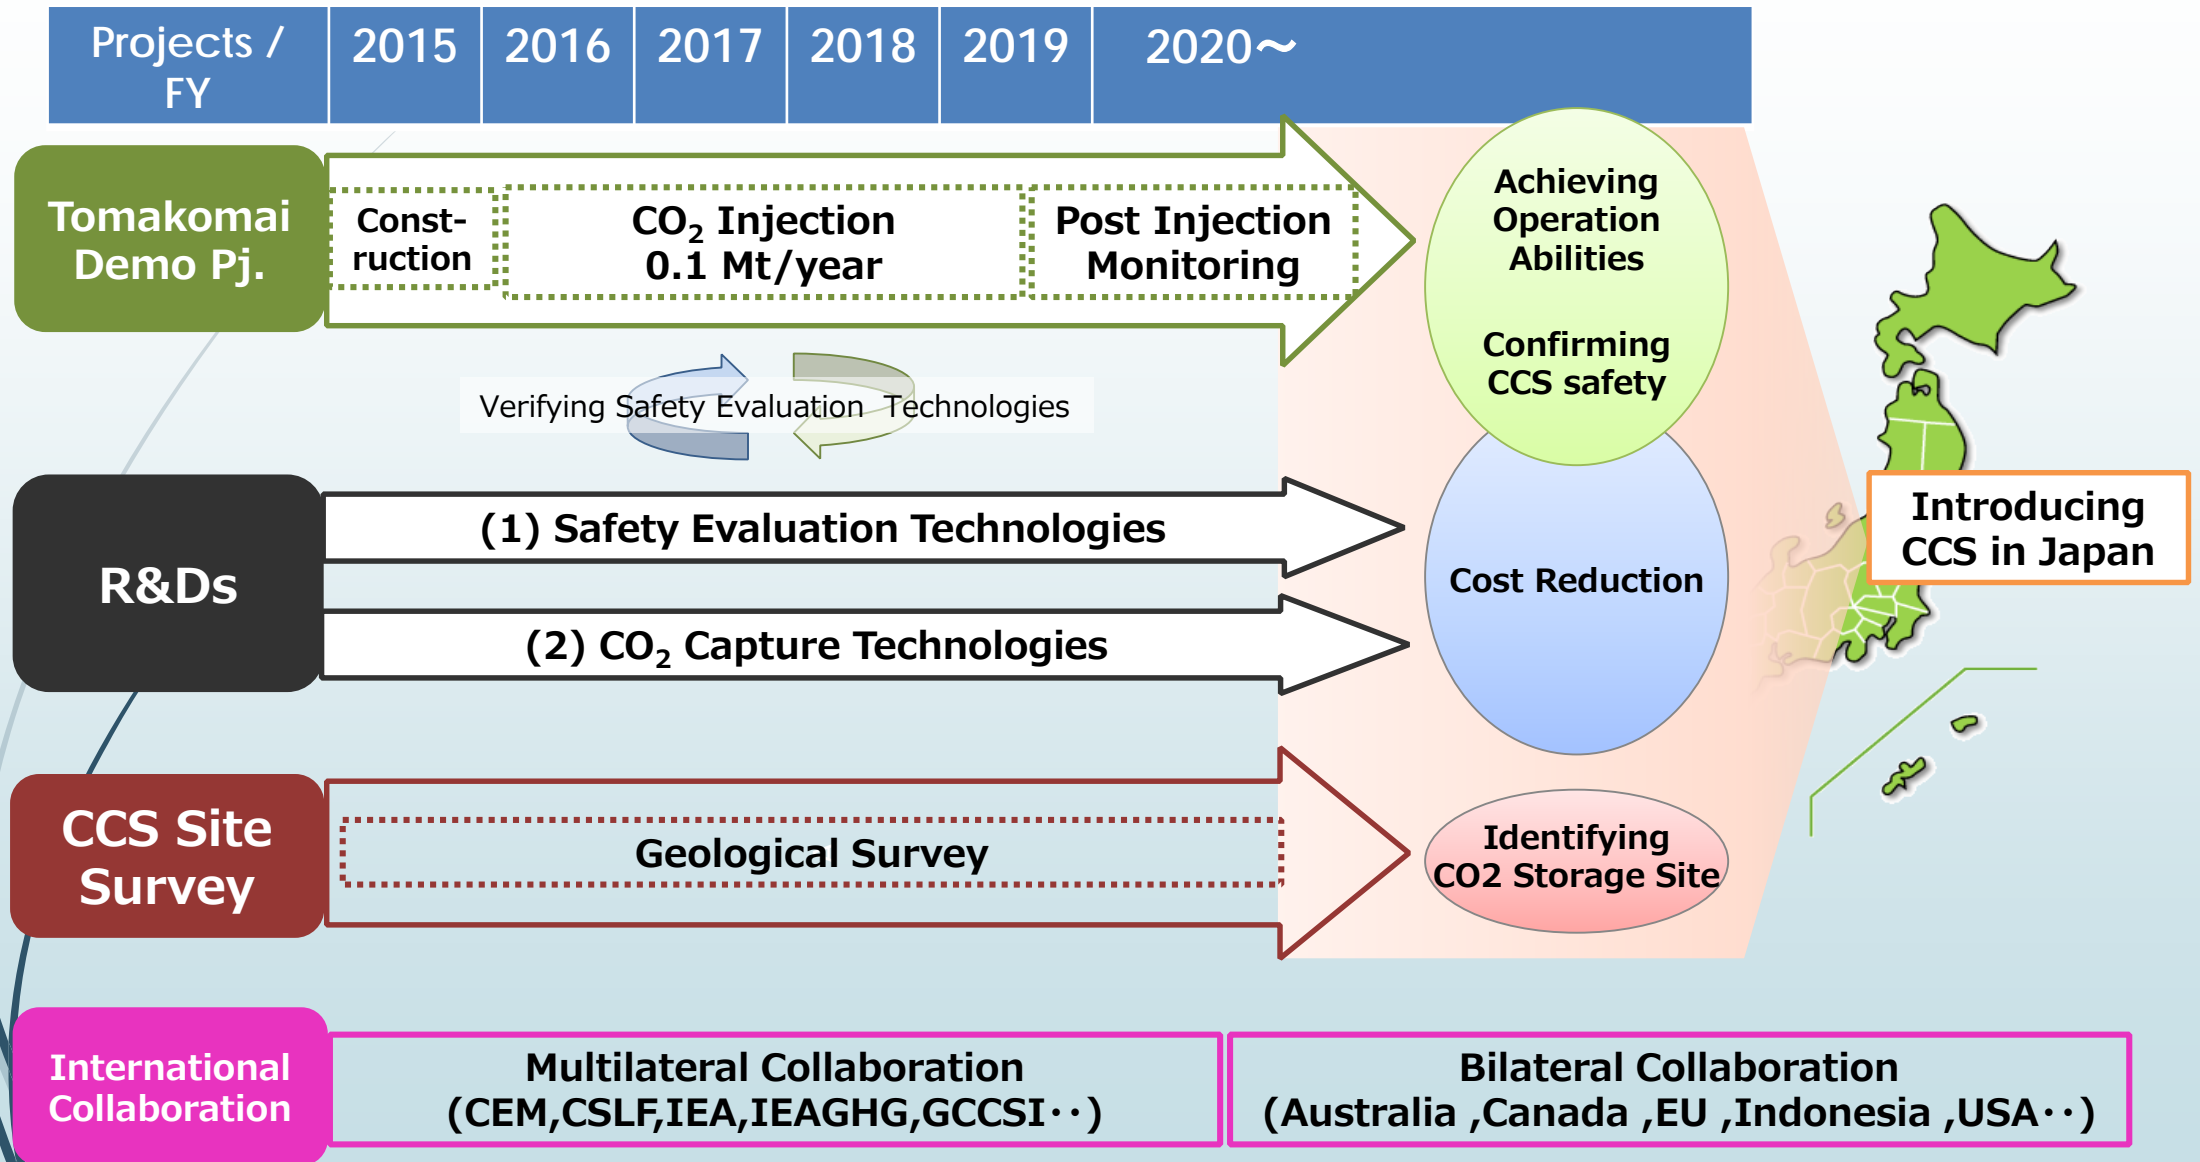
| Projects / FY | 2015 | 2016 | 2017 | 2018 | 2019 | 2020～ |
|---|---|---|---|---|---|---|

Tomakomai Demo Pj.

Const-ruction

$CO_2$ Injection 0.1 Mt/year

Post Injection Monitoring

Verifying Safety Evaluation Technologies

Achieving Operation Abilities

Confirming CCS safety

R&Ds

(1) Safety Evaluation Technologies

(2) $CO_2$ Capture Technologies

Cost Reduction

Introducing CCS in Japan

CCS Site Survey

Geological Survey

Identifying CO2 Storage Site

International Collaboration

Multilateral Collaboration (CEM,CSLF,IEA,IEAGHG,GCCSI･･)

Bilateral Collaboration (Australia ,Canada ,EU ,Indonesia ,USA･･)